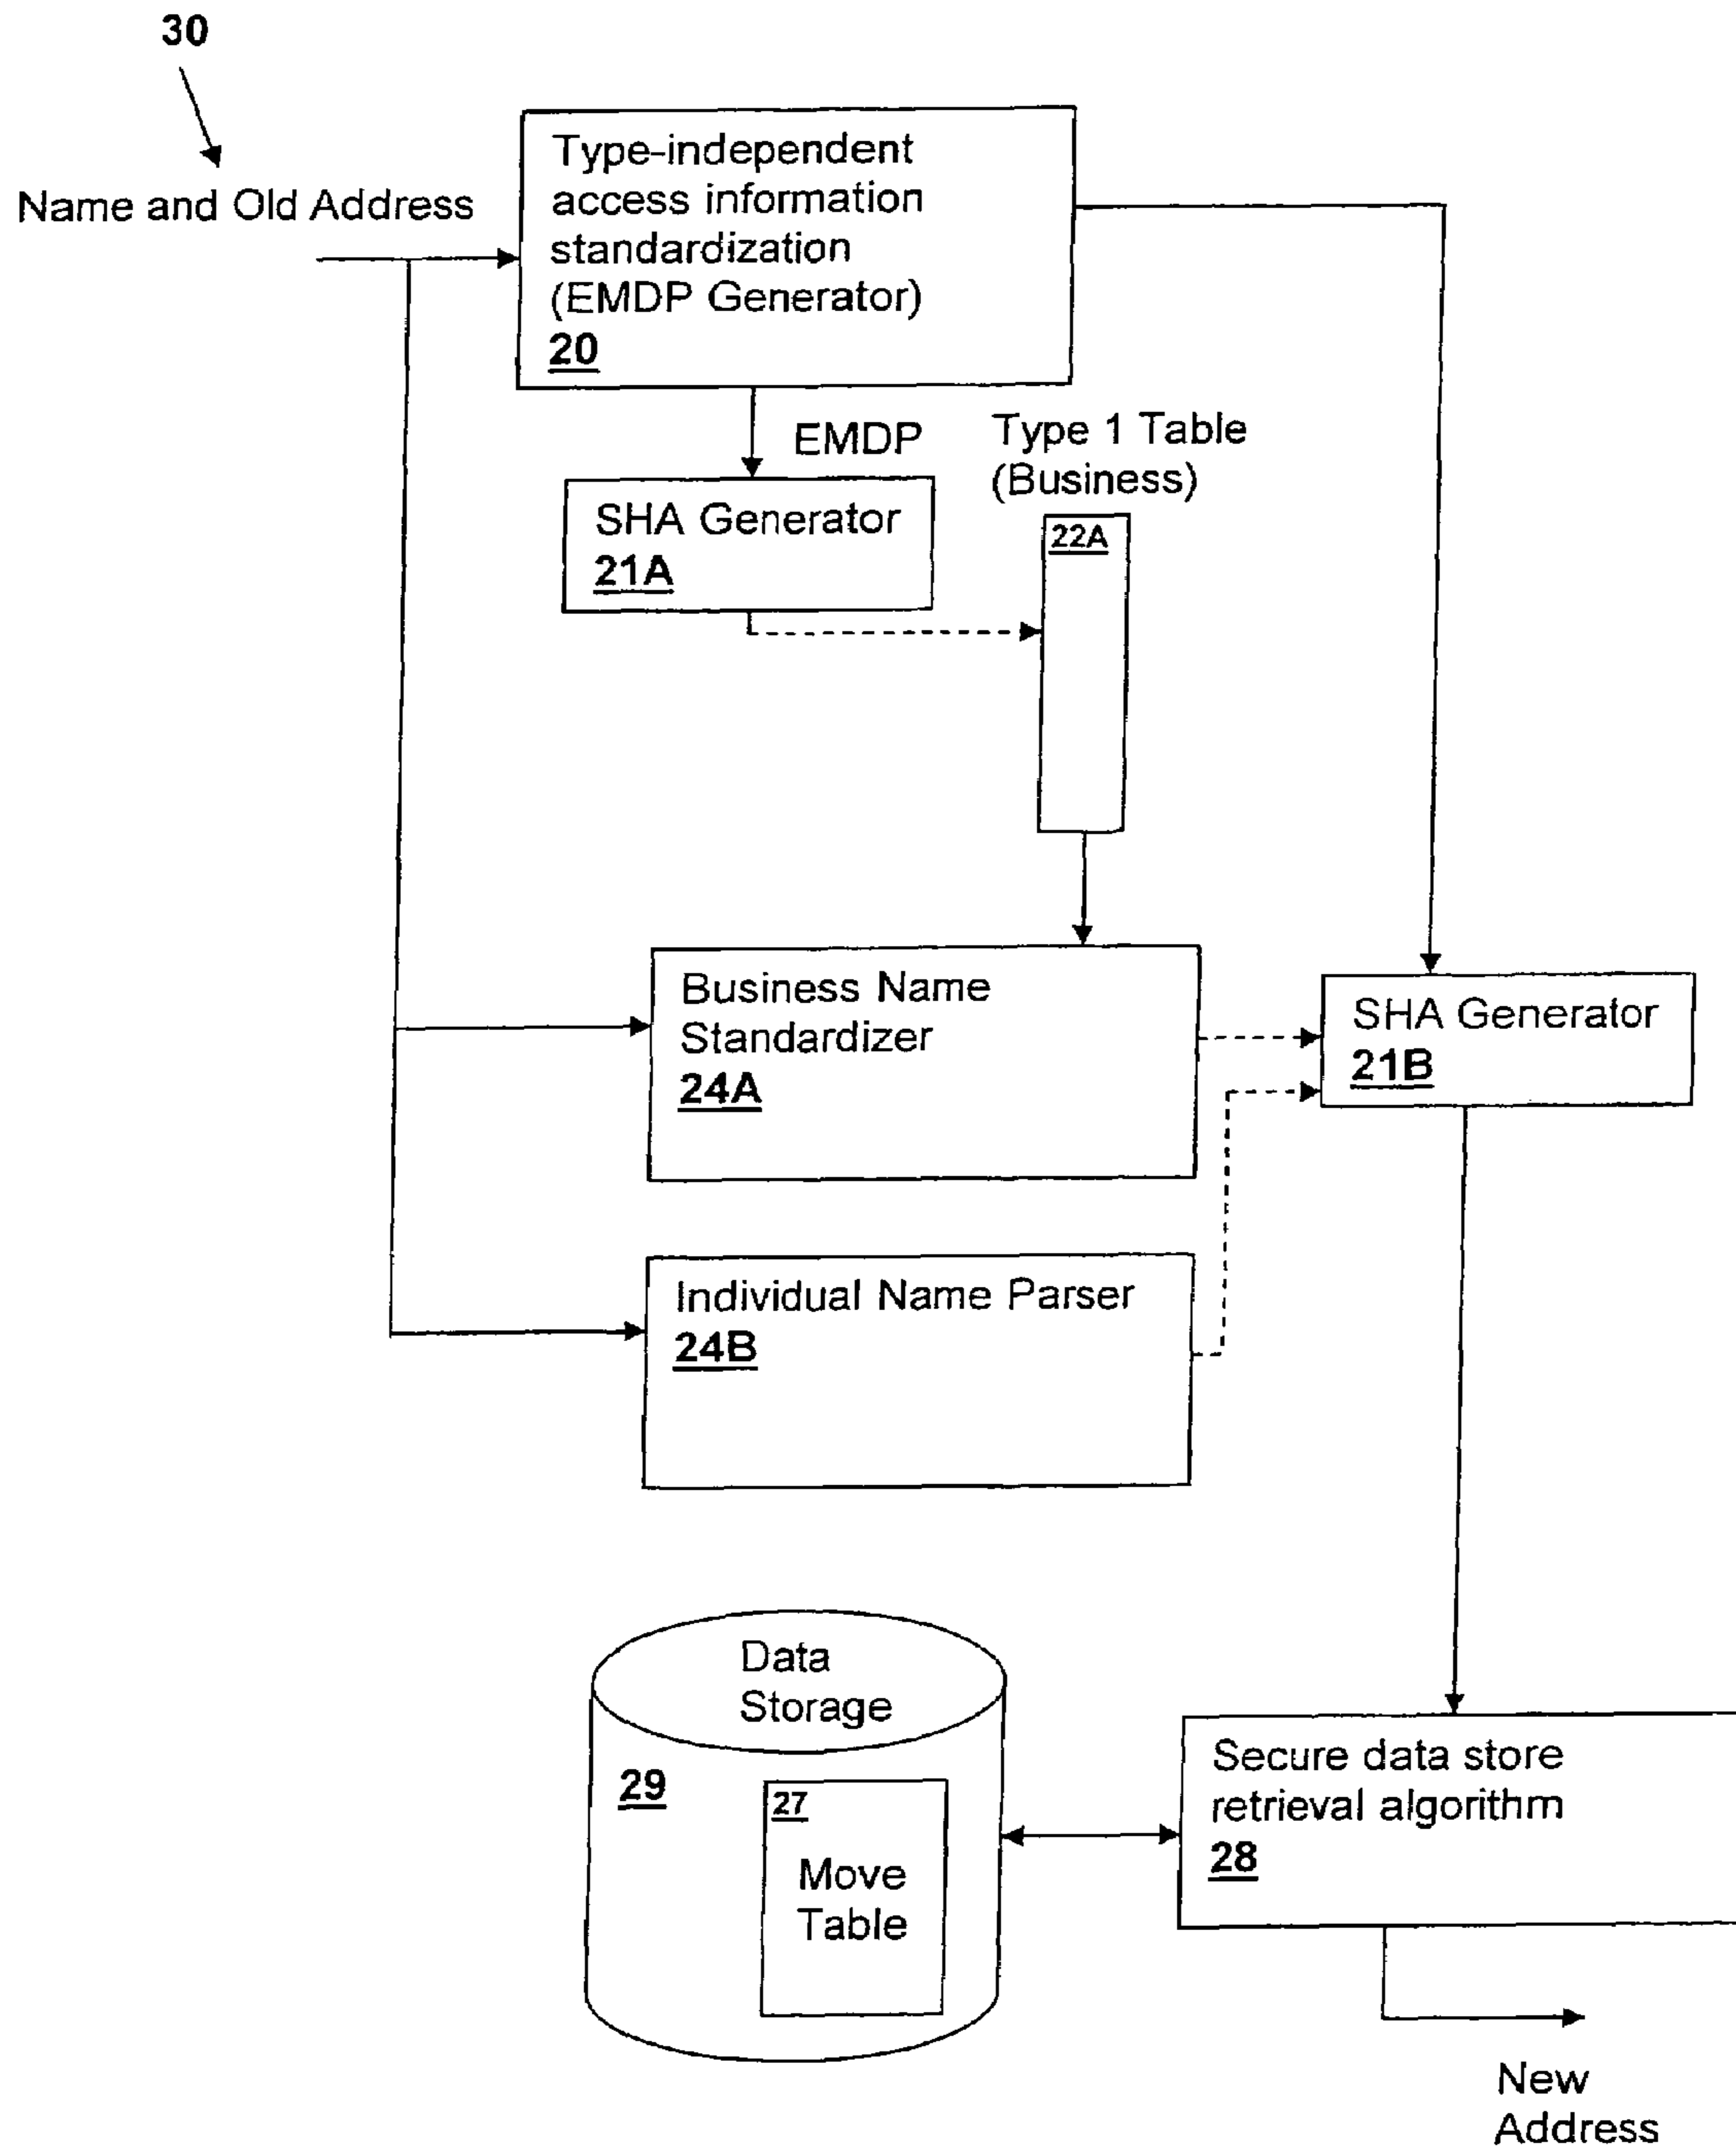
30

Name and Old Address

Type-independent access information standardization (EMDP Generator)
20

EMDP

Type 1 Table (Business)

SHA Generator
21A

22A

Business Name Standardizer
24A

SHA Generator
21B

Individual Name Parser
24B

Data Storage

29

27

Move Table

Secure data store retrieval algorithm
28

New Address